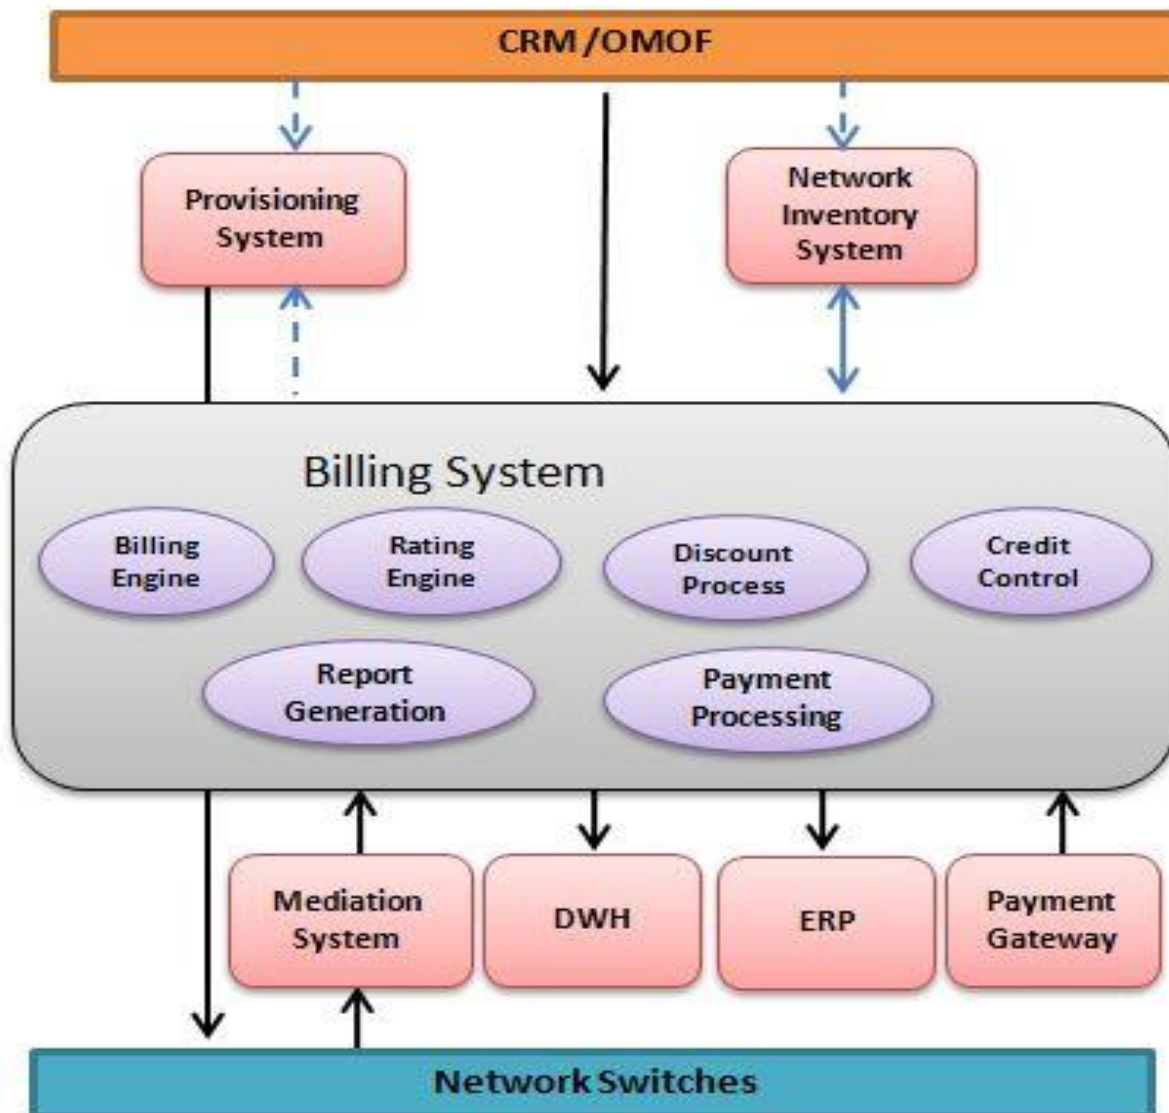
CRM/OMOF

Provisioning System

Network Inventory System

Billing System

Billing Engine

Rating Engine

Discount Process

Credit Control

Report Generation

Payment Processing

Mediation System

DWH

ERP

Payment Gateway

Network Switches